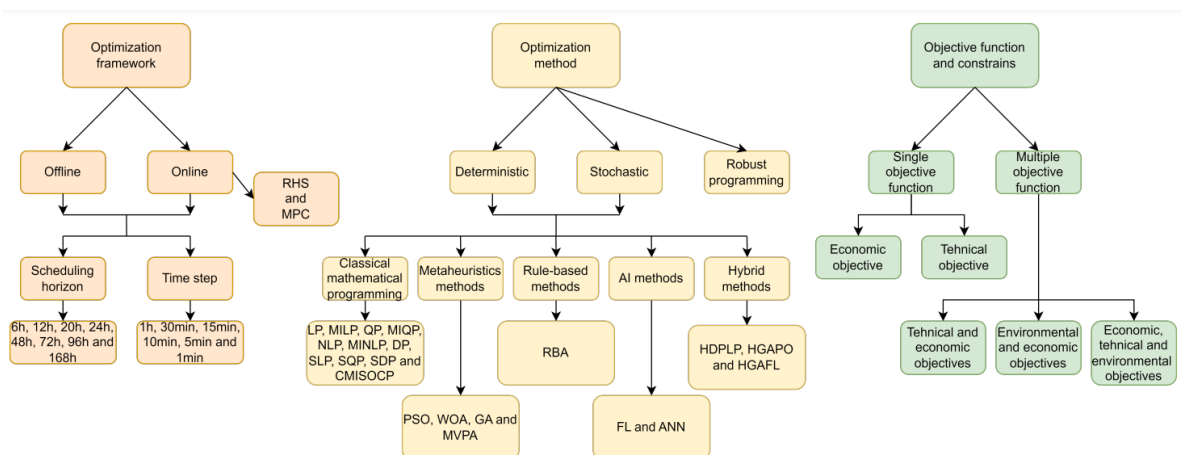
Optimization framework

Offline

Online

RHS and MPC

Scheduling horizon

Time step

6h, 12h, 20h, 24h, 48h, 72h, 96h and 168h

1h, 30min, 15min, 10min, 5min and 1min

Optimization method

Deterministic

Stochastic

Robust programming

Classical mathematical programming

Metaheuristics methods

Rule-based methods

AI methods

Hybrid methods

LP, MILP, QP, MIQP, NLP, MINLP, DP, SLP, SQP, SDP and CMISOCP

RBA

HDPLP, HGAPO and HGAFL

PSO, WOA, GA and MVPA

FL and ANN

Objective function and constrains

Single objective function

Multiple objective function

Economic objective

Tehnical objective

Tehnical and economic objectives

Environmental and economic objectives

Economic, tehnical and environmental objectives